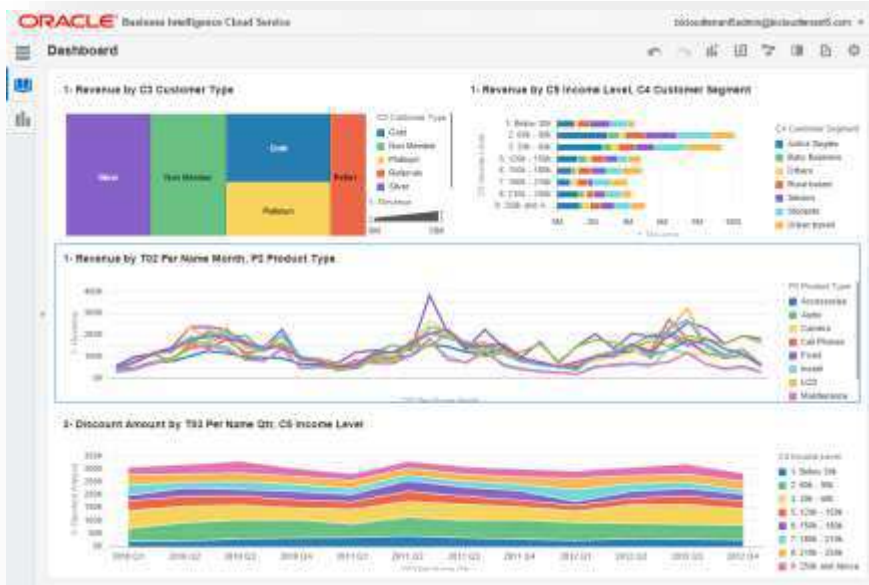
ORACLE Business Intelligence Cloud Service

Dashboard

1- Revenue by C3 Customer Type

Silver

Non Member

Gold

Platinum

Referrals

C3 Customer Type
Gold
Non Member
Platinum
Referrals
Silver

1- Revenue

1- Revenue by C5 Income Level, C4 Customer Segment

1. Below 30k
2. 30k - 50k
3. 50k - 70k
4. 70k - 90k
5. 90k - 110k
6. 110k - 130k
7. 130k - 150k
8. 150k - 200k
9. 200k and +

C4 Customer Segment
Active Singles
Baby Boomers
Others
Rural-based
Seniors
Students
Urban-based

1- Revenue by T02 Per Name Month, P2 Product Type

4000
3000
2500
2000
1500
1000
500

P2 Product Type
Accessories
Audio
Camera
Cell Phones
Fixed
Install
LCD
Maintenance

2- Discount Amount by T03 Per Name Qtr, C5 Income Level

C5 Income Level
1. Below 30k
2. 30k - 50k
3. 50k - 70k
4. 70k - 90k
5. 90k - 110k
6. 110k - 130k
7. 130k - 150k
8. 150k - 200k
9. 200k and above

2010 Q1
2010 Q2
2010 Q3
2010 Q4
2011 Q1
2011 Q2
2011 Q3
2011 Q4
2012 Q1
2012 Q2
2012 Q3
2012 Q4